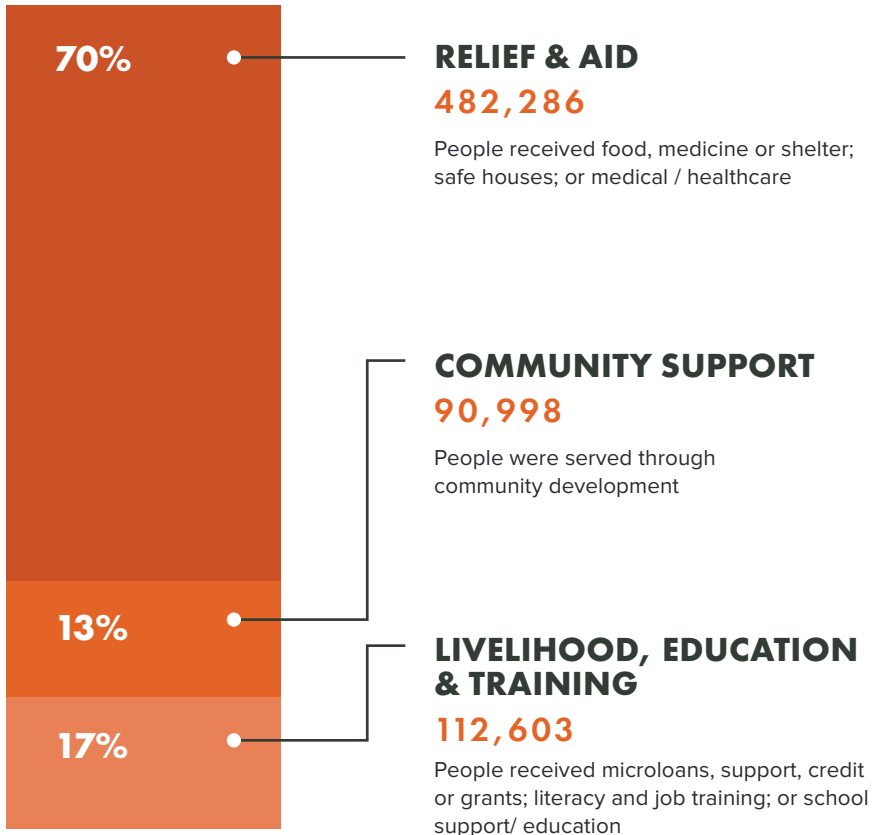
70%

RELIEF & AID

482,286

People received food, medicine or shelter; safe houses; or medical / healthcare

COMMUNITY SUPPORT

90,998

People were served through community development

13%

LIVELIHOOD, EDUCATION & TRAINING

17%

112,603

People received microloans, support, credit or grants; literacy and job training; or school support/ education